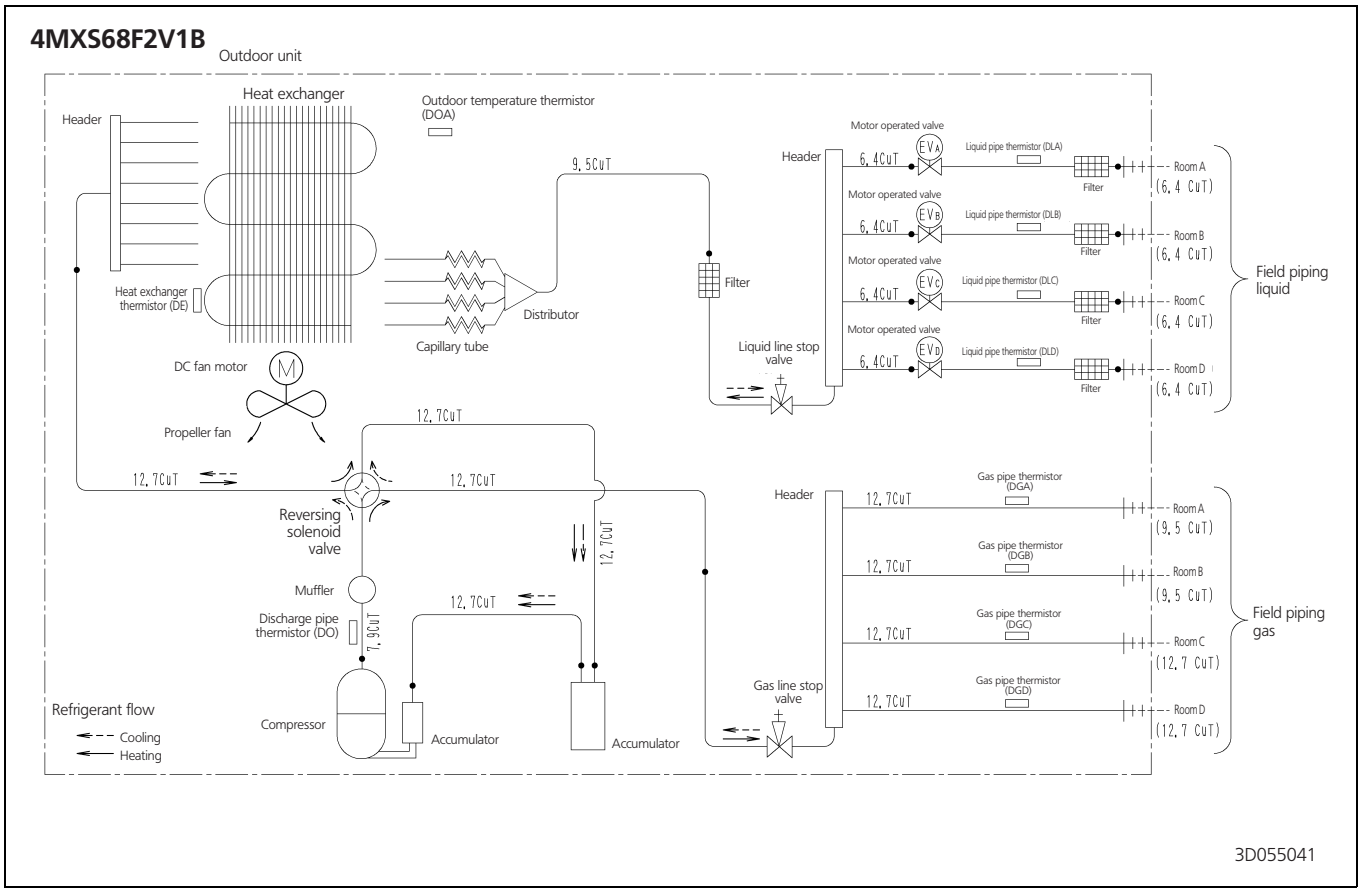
4MXS68F2V1B
Outdoor unit

Header
Heat exchanger
Outdoor temperature thermistor (DOA)

Heat exchanger thermistor (DE)

Capillary tube
Distributor
9, 5CuT
Filter

DC fan motor
M
Propeller fan

Motor operated valve
Header
6, 4CuT
$EV_A$
Liquid pipe thermistor (DLA)
Filter
Room A
(6, 4 CuT)

Motor operated valve
6, 4CuT
$EV_B$
Liquid pipe thermistor (DLB)
Filter
Room B
(6, 4 CuT)

Motor operated valve
6, 4CuT
$EV_C$
Liquid pipe thermistor (DLC)
Filter
Room C
(6, 4 CuT)

Motor operated valve
6, 4CuT
$EV_D$
Liquid pipe thermistor (DLD)
Filter
Room D
(6, 4 CuT)

Field piping liquid

Liquid line stop valve

12, 7CuT
12, 7CuT
12, 7CuT
Reversing solenoid valve
12, 7CuT
Muffler
12, 7CuT
Discharge pipe thermistor (DO)
7, 9CuT

Header
12, 7CuT
Gas pipe thermistor (DGA)
Room A
(9, 5 CuT)
12, 7CuT
Gas pipe thermistor (DGB)
Room B
(9, 5 CuT)
12, 7CuT
Gas pipe thermistor (DGC)
Room C
(12, 7 CuT)
12, 7CuT
Gas pipe thermistor (DGD)
Room D
(12, 7 CuT)

Field piping gas

Gas line stop valve

Refrigerant flow
Cooling
Heating

Compressor
Accumulator
Accumulator

3D055041